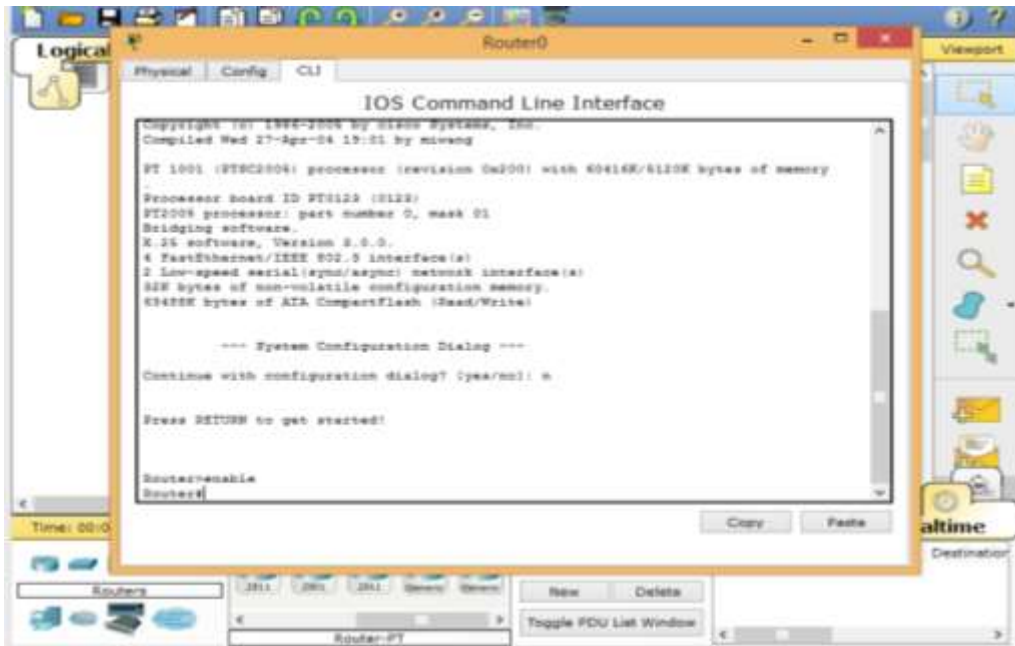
Logical

Router0

Viewport

Physical Config CLI

IOS Command Line Interface

Copyright (c) 1986-2006 by Cisco Systems, Inc.
Compiled Wed 27-Apr-04 19:01 by miwang

PT 1001 (PTSC2005) processor (revision 0x200) with 60416K/5120K bytes of memory

Processor board ID PT0123 (0123)
PT2005 processor: part number 0, mask 01
Bridging software.
X.25 software, Version 3.0.0.
4 FastEthernet/IEEE 802.3 interface(s)
2 Low-speed serial(sync/async) network interface(s)
32K bytes of non-volatile configuration memory.
63488K bytes of ATA CompactFlash (Read/Write)

--- System Configuration Dialog ---

Continue with configuration dialog? [yes/no]: n

Press RETURN to get started!

Router>enable
Router#

Copy Paste

Time: 00:0

altime

Destination

Routers

2811 2901 2911 Generic Generic

New Delete

Toggle PDU List Window

Router-PT